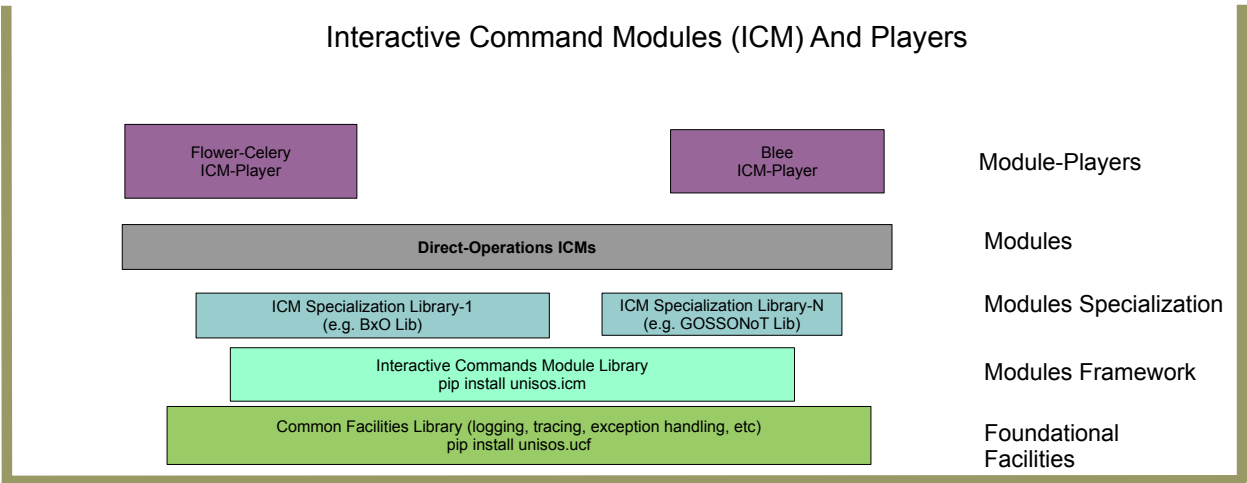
Interactive Command Modules (ICM) And Players

Flower-Celery
ICM-Player

Blee
ICM-Player

Module-Players

Direct-Operations ICMs

Modules

ICM Specialization Library-1
(e.g. BxO Lib)

ICM Specialization Library-N
(e.g. GOSSONoT Lib)

Modules Specialization

Interactive Commands Module Library
pip install unisos.icm

Modules Framework

Common Facilities Library (logging, tracing, exception handling, etc)
pip install unisos.ucf

Foundational Facilities